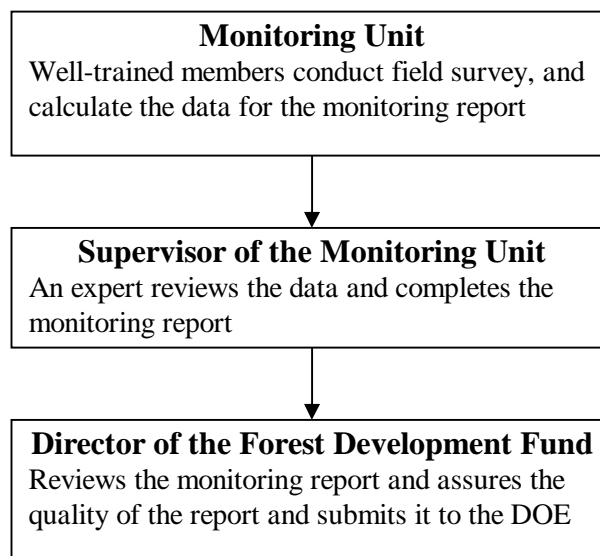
Monitoring Unit
Well-trained members conduct field survey, and calculate the data for the monitoring report

Supervisor of the Monitoring Unit
An expert reviews the data and completes the monitoring report

Director of the Forest Development Fund
Reviews the monitoring report and assures the quality of the report and submits it to the DOE